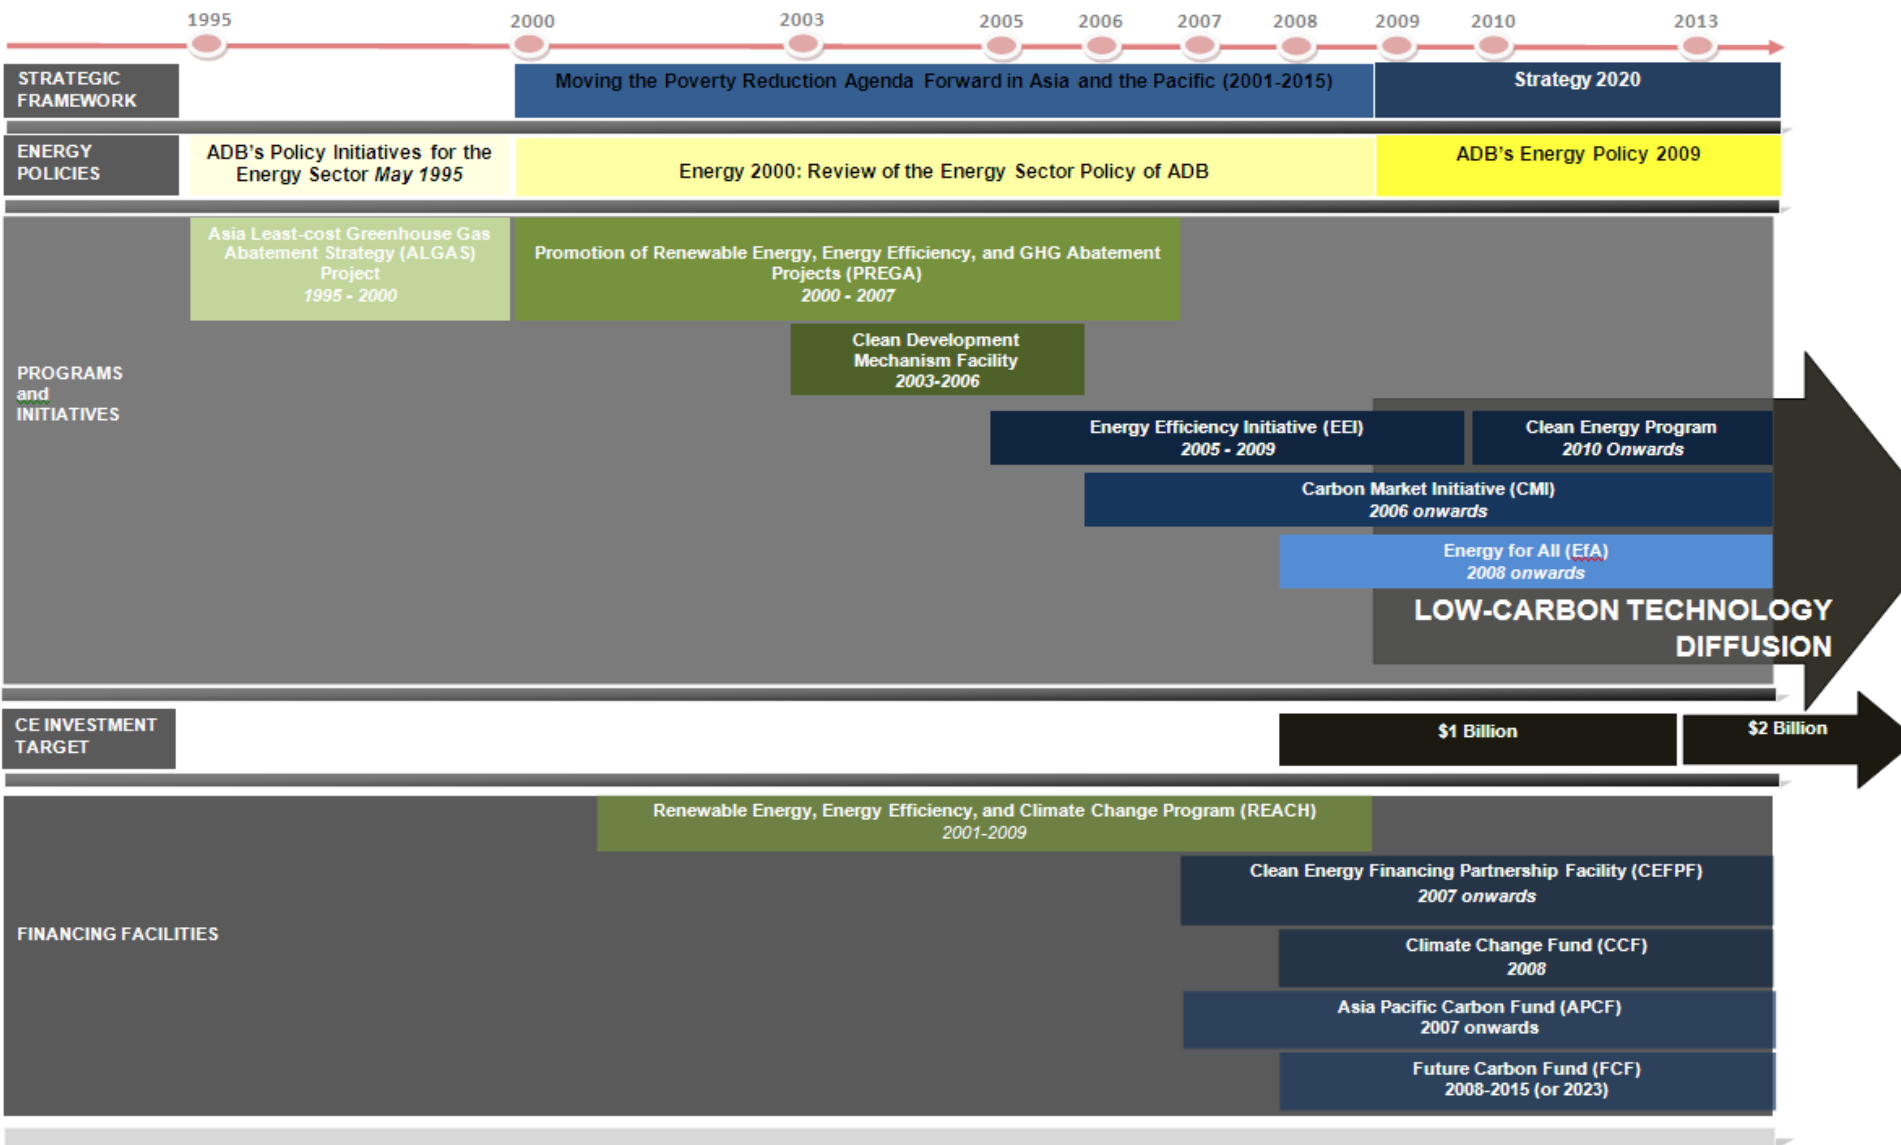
1995 2000 2003 2005 2006 2007 2008 2009 2010 2013

STRATEGIC FRAMEWORK

Moving the Poverty Reduction Agenda Forward in Asia and the Pacific (2001-2015)

Strategy 2020

ENERGY POLICIES

ADB's Policy Initiatives for the Energy Sector *May 1995*

Energy 2000: Review of the Energy Sector Policy of ADB

ADB's Energy Policy 2009

PROGRAMS and INITIATIVES

Asia Least-cost Greenhouse Gas Abatement Strategy (ALGAS) Project *1995 - 2000*

Promotion of Renewable Energy, Energy Efficiency, and GHG Abatement Projects (PREGA) *2000 - 2007*

Clean Development Mechanism Facility *2003-2006*

Energy Efficiency Initiative (EEI) *2005 - 2009*

Clean Energy Program *2010 Onwards*

Carbon Market Initiative (CMI) *2006 onwards*

Energy for All (EfA) *2008 onwards*

LOW-CARBON TECHNOLOGY DIFFUSION

CE INVESTMENT TARGET

$1 Billion

$2 Billion

FINANCING FACILITIES

Renewable Energy, Energy Efficiency, and Climate Change Program (REACH) *2001-2009*

Clean Energy Financing Partnership Facility (CEFPF) *2007 onwards*

Climate Change Fund (CCF) *2008*

Asia Pacific Carbon Fund (APCF) 2007 onwards

Future Carbon Fund (FCF) 2008-2015 (or 2023)